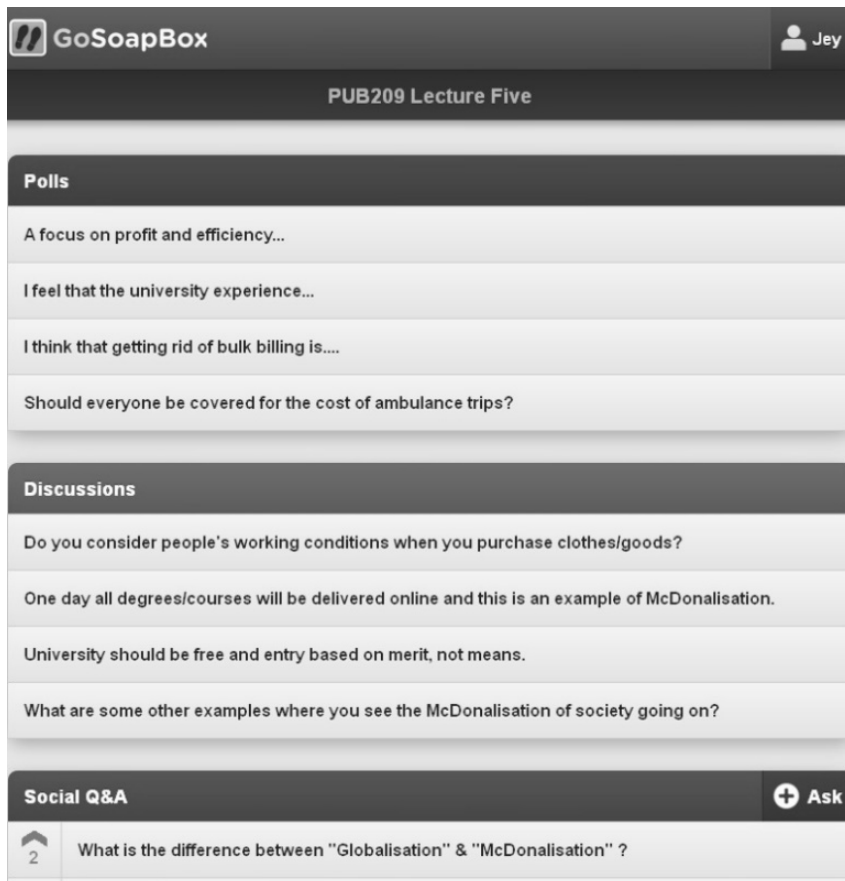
GoSoapBox

Jey

PUB209 Lecture Five

Polls

A focus on profit and efficiency...

I feel that the university experience...

I think that getting rid of bulk billing is....

Should everyone be covered for the cost of ambulance trips?

Discussions

Do you consider people's working conditions when you purchase clothes/goods?

One day all degrees/courses will be delivered online and this is an example of McDonalisation.

University should be free and entry based on merit, not means.

What are some other examples where you see the McDonalisation of society going on?

Social Q&A

Ask

2

What is the difference between "Globalisation" & "McDonalisation" ?